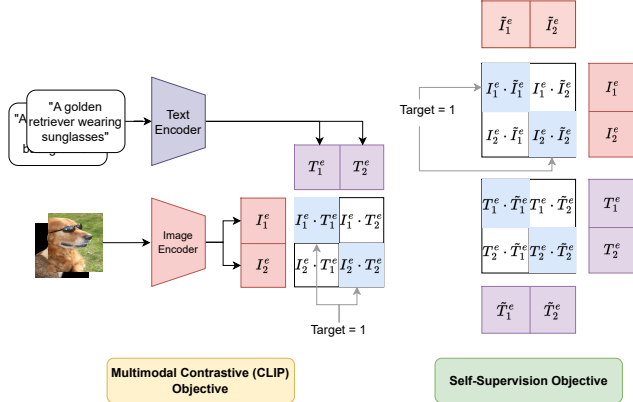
"A golden retriever wearing sunglasses"

"A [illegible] b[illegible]

Text Encoder

Image Encoder

$T_1^e$ $T_2^e$

$I_1^e$

$I_2^e$

$I_1^e \cdot T_1^e$ $I_1^e \cdot T_2^e$

$I_2^e \cdot T_1^e$ $I_2^e \cdot T_2^e$

Target = 1

Multimodal Contrastive (CLIP) Objective

$\tilde{I}_1^e$ $\tilde{I}_2^e$

Target = 1

$I_1^e \cdot \tilde{I}_1^e$ $I_1^e \cdot \tilde{I}_2^e$

$I_2^e \cdot \tilde{I}_1^e$ $I_2^e \cdot \tilde{I}_2^e$

$I_1^e$

$I_2^e$

$T_1^e \cdot \tilde{T}_1^e$ $T_1^e \cdot \tilde{T}_2^e$

$T_2^e \cdot \tilde{T}_1^e$ $T_2^e \cdot \tilde{T}_2^e$

$T_1^e$

$T_2^e$

$\tilde{T}_1^e$ $\tilde{T}_2^e$

Self-Supervision Objective